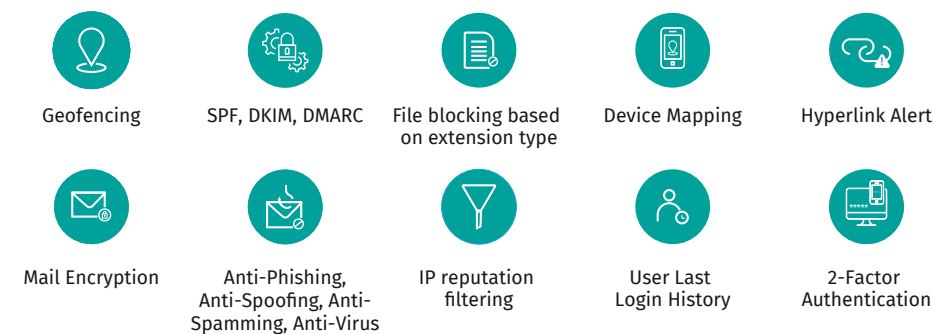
Geofencing

SPF, DKIM, DMARC

File blocking based on extension type

Device Mapping

Hyperlink Alert

Mail Encryption

Anti-Phishing, Anti-Spoofing, Anti-Spamming, Anti-Virus

IP reputation filtering

User Last Login History

2-Factor Authentication